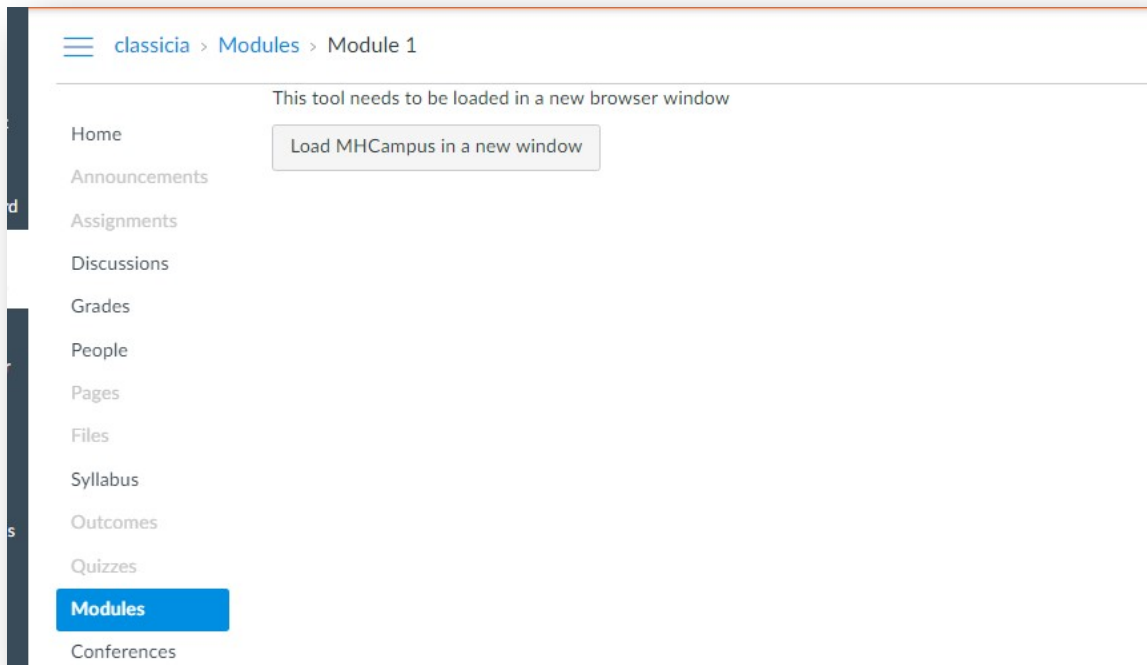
classicia > Modules > Module 1

rd

s

Home
Announcements
Assignments
Discussions
Grades
People
Pages
Files
Syllabus
Outcomes
Quizzes
Modules
Conferences

This tool needs to be loaded in a new browser window

Load MHCampus in a new window